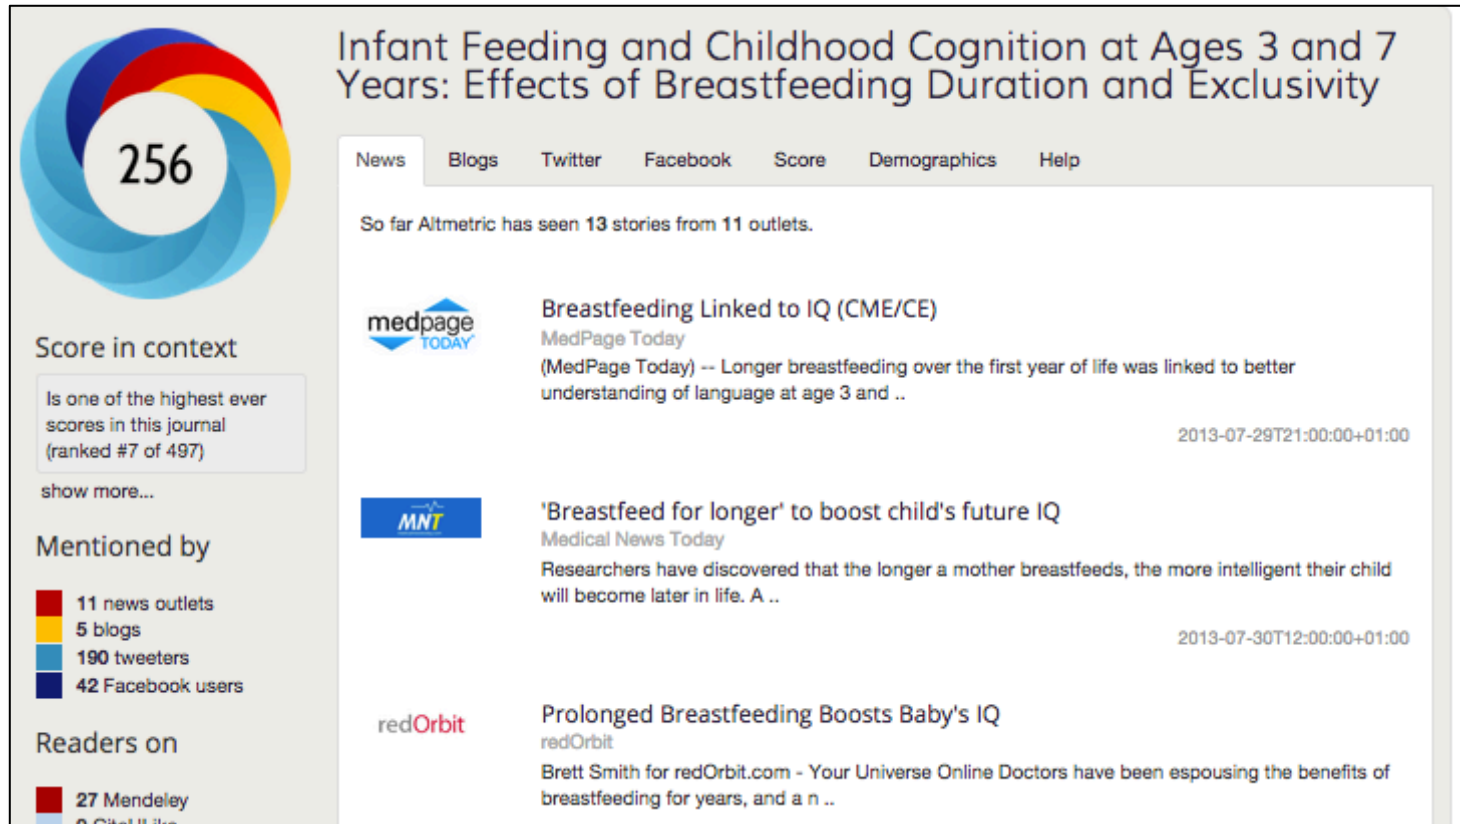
256

Score in context

Is one of the highest ever scores in this journal (ranked #7 of 497)

show more...

Mentioned by

11 news outlets
5 blogs
190 tweeters
42 Facebook users

Readers on

27 Mendeley
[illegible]

Infant Feeding and Childhood Cognition at Ages 3 and 7 Years: Effects of Breastfeeding Duration and Exclusivity

News | Blogs | Twitter | Facebook | Score | Demographics | Help

So far Altmetric has seen 13 stories from 11 outlets.

medpage TODAY

Breastfeeding Linked to IQ (CME/CE)
MedPage Today
(MedPage Today) -- Longer breastfeeding over the first year of life was linked to better understanding of language at age 3 and ..

2013-07-29T21:00:00+01:00

MNT

'Breastfeed for longer' to boost child's future IQ
Medical News Today
Researchers have discovered that the longer a mother breastfeeds, the more intelligent their child will become later in life. A ..

2013-07-30T12:00:00+01:00

redOrbit

Prolonged Breastfeeding Boosts Baby's IQ
redOrbit
Brett Smith for redOrbit.com - Your Universe Online Doctors have been espousing the benefits of breastfeeding for years, and a n ..